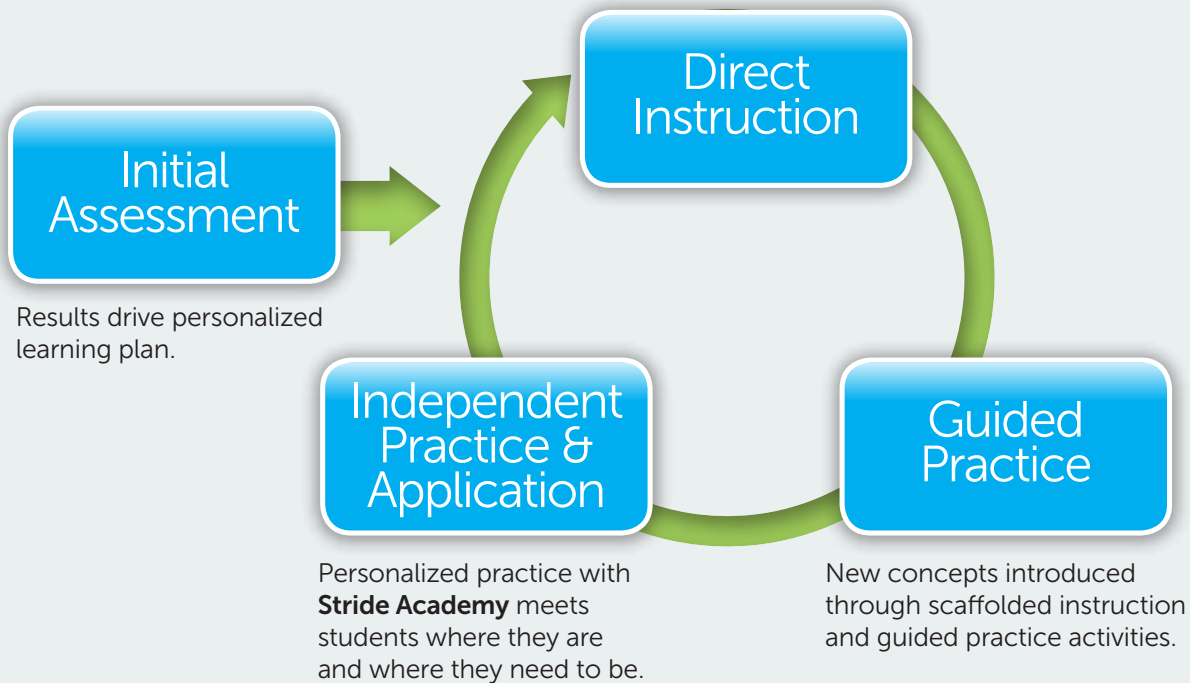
Initial Assessment

Results drive personalized learning plan.

Direct Instruction

Independent Practice & Application

Guided Practice

Personalized practice with **Stride Academy** meets students where they are and where they need to be.

New concepts introduced through scaffolded instruction and guided practice activities.